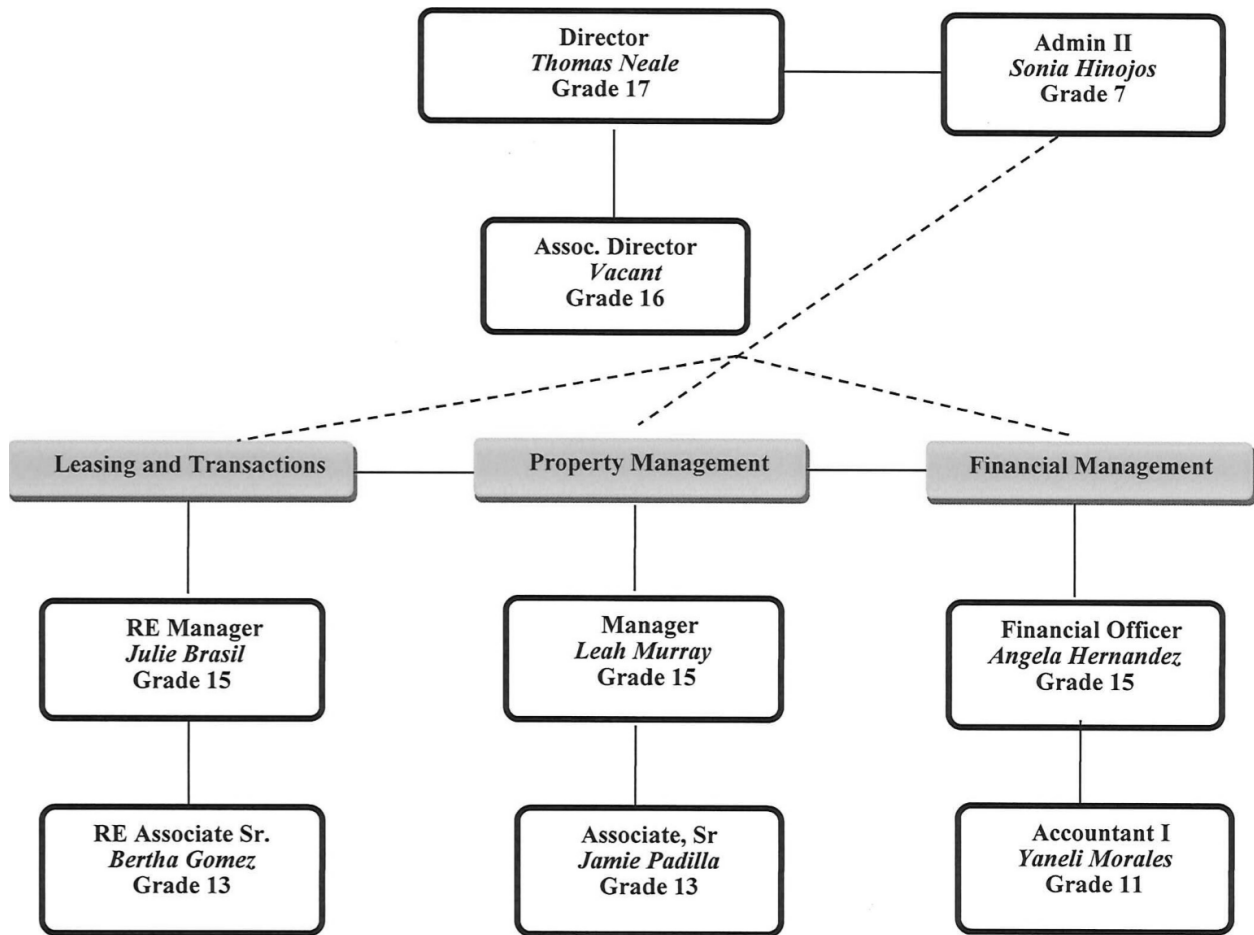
Director
*Thomas Neale*
Grade 17

Admin II
*Sonia Hinojos*
Grade 7

Assoc. Director
*Vacant*
Grade 16

Leasing and Transactions

Property Management

Financial Management

RE Manager
*Julie Brasil*
Grade 15

Manager
*Leah Murray*
Grade 15

Financial Officer
*Angela Hernandez*
Grade 15

RE Associate Sr.
*Bertha Gomez*
Grade 13

Associate, Sr
*Jamie Padilla*
Grade 13

Accountant I
*Yaneli Morales*
Grade 11